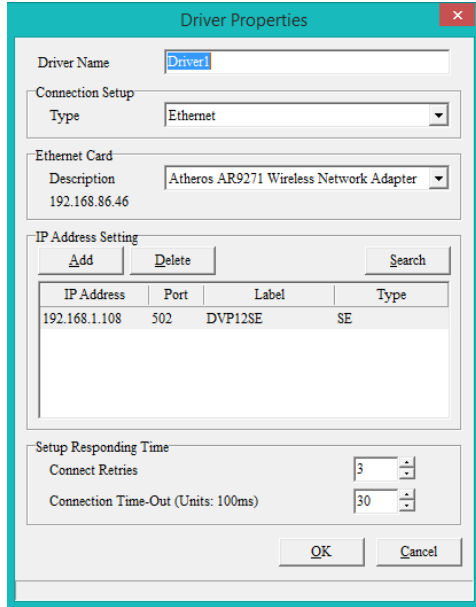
Driver Properties

Driver Name Driver1

Connection Setup
Type Ethernet

Ethernet Card
Description Atheros AR9271 Wireless Network Adapter
192.168.86.46

IP Address Setting
Add Delete Search

| IP Address | Port | Label | Type |
|---|---|---|---|
| 192.168.1.108 | 502 | DVP12SE | SE |

Setup Responding Time
Connect Retries 3
Connection Time-Out (Units: 100ms) 30

OK Cancel